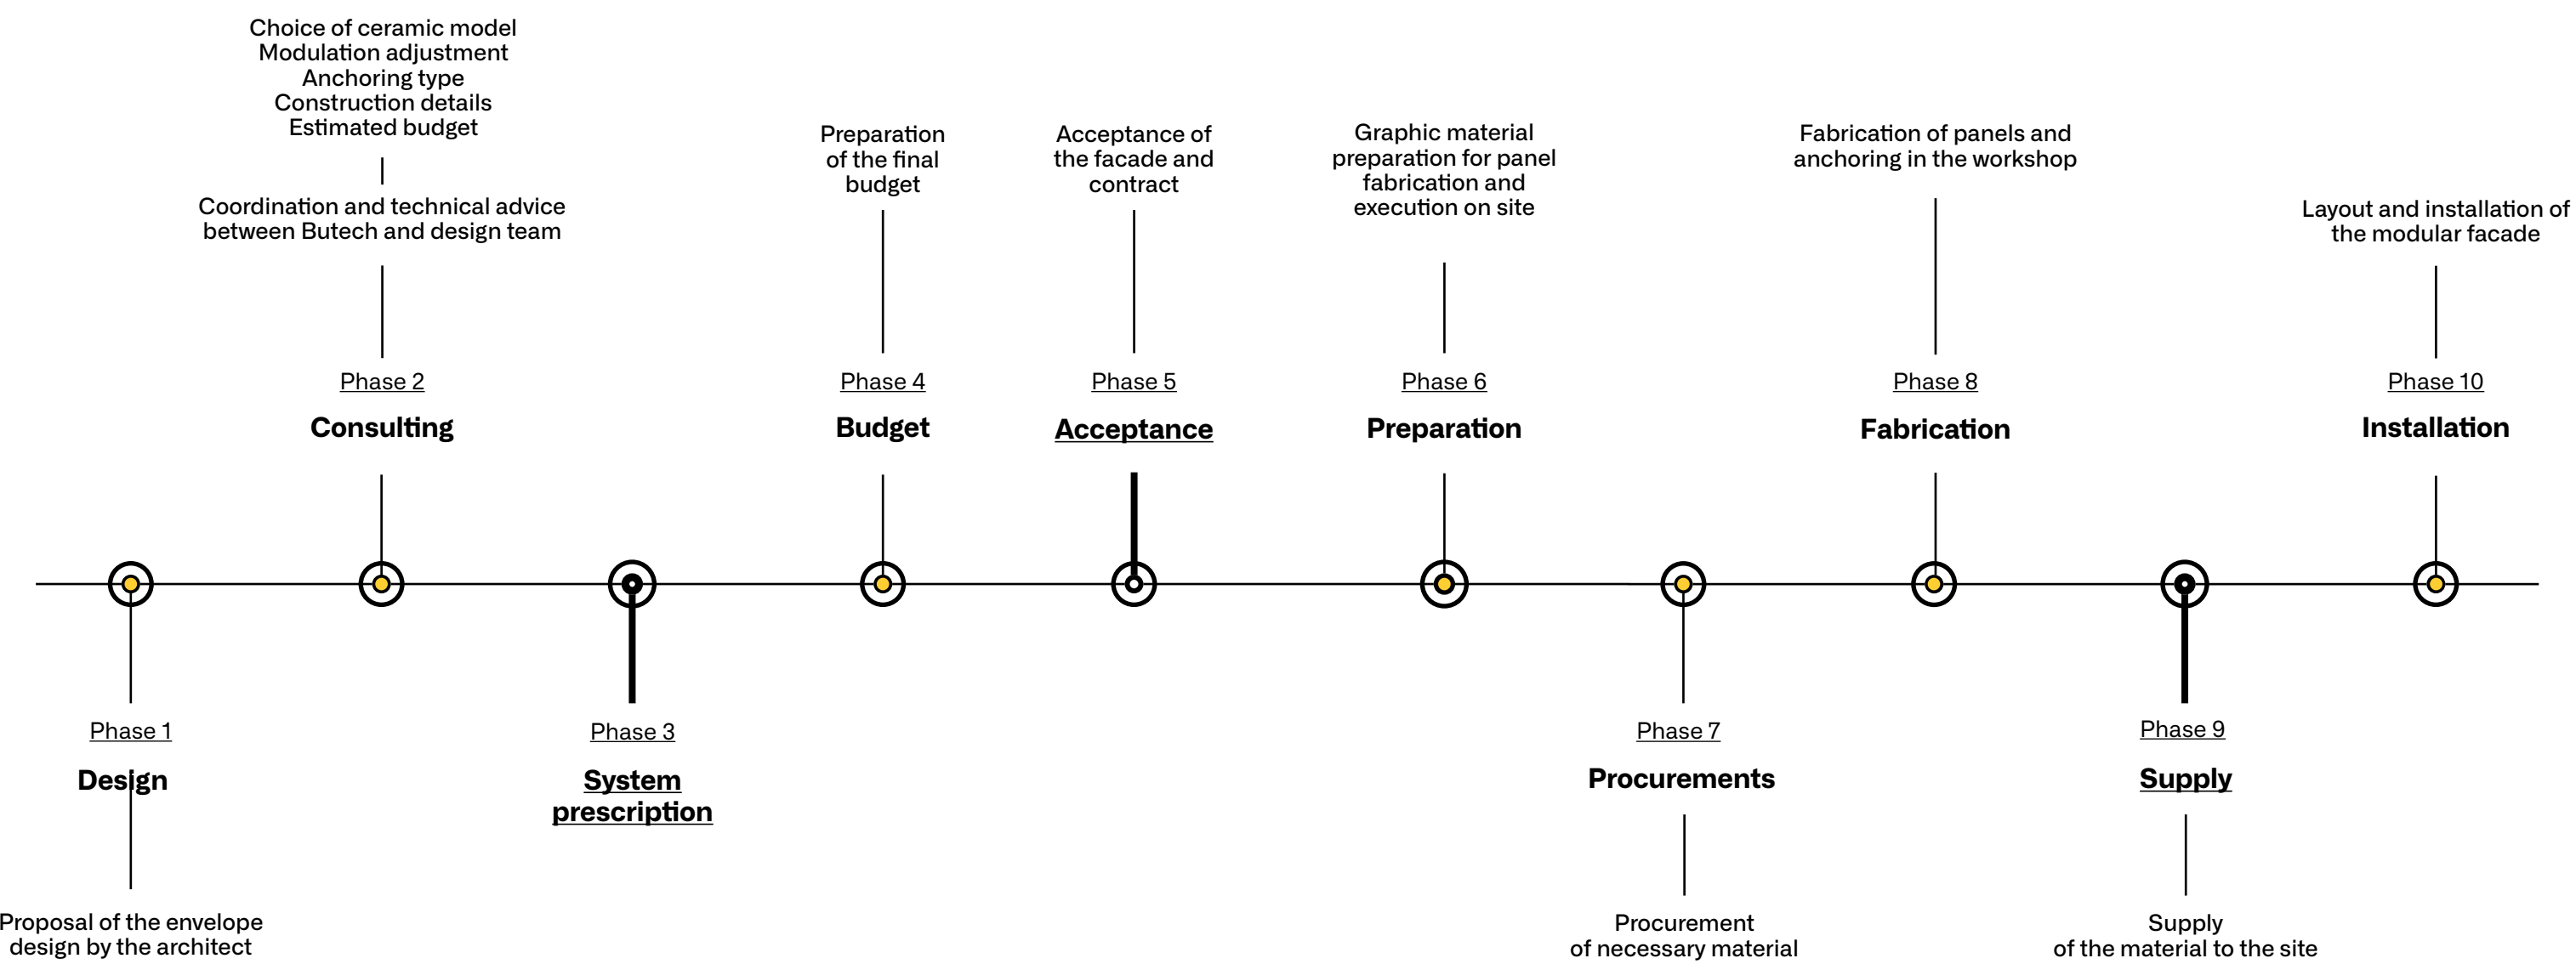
Choice of ceramic model
Modulation adjustment
Anchoring type
Construction details
Estimated budget

Coordination and technical advice between Butech and design team

Phase 2
**Consulting**

Preparation of the final budget

Phase 4
**Budget**

Acceptance of the facade and contract

Phase 5
**Acceptance**

Graphic material preparation for panel fabrication and execution on site

Phase 6
**Preparation**

Fabrication of panels and anchoring in the workshop

Phase 8
**Fabrication**

Layout and installation of the modular facade

Phase 10
**Installation**

Phase 1
**Design**

Proposal of the envelope design by the architect

Phase 3
**System prescription**

Phase 7
**Procurements**

Procurement of necessary material

Phase 9
**Supply**

Supply of the material to the site